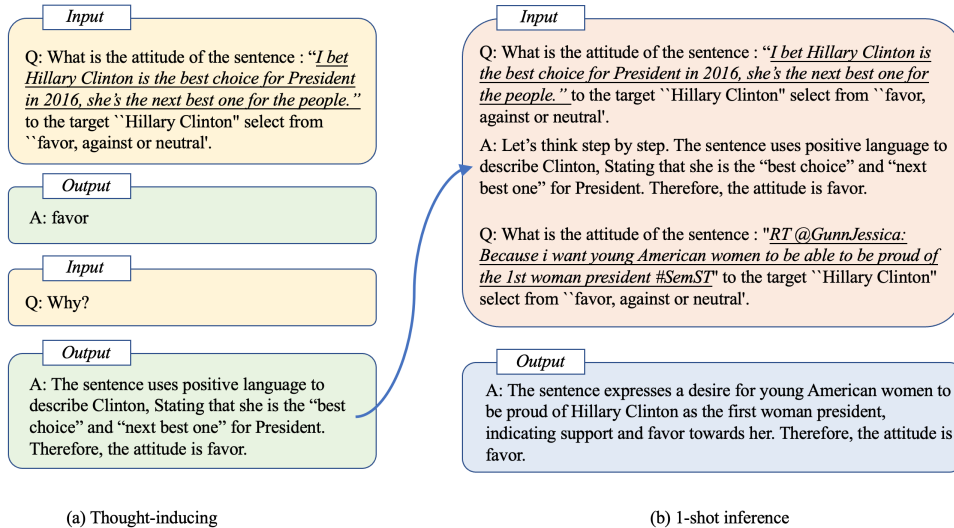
Input

Q: What is the attitude of the sentence : "I bet Hillary Clinton is the best choice for President in 2016, she's the next best one for the people." to the target ``Hillary Clinton" select from ``favor, against or neutral'.

Output

A: favor

Input

Q: Why?

Output

A: The sentence uses positive language to describe Clinton, Stating that she is the "best choice" and "next best one" for President. Therefore, the attitude is favor.

Input

Q: What is the attitude of the sentence : "I bet Hillary Clinton is the best choice for President in 2016, she's the next best one for the people." to the target ``Hillary Clinton" select from ``favor, against or neutral'.

A: Let's think step by step. The sentence uses positive language to describe Clinton, Stating that she is the "best choice" and "next best one" for President. Therefore, the attitude is favor.

Q: What is the attitude of the sentence : "RT @GunnJessica: Because i want young American women to be able to be proud of the 1st woman president #SemST" to the target ``Hillary Clinton" select from ``favor, against or neutral'.

Output

A: The sentence expresses a desire for young American women to be proud of Hillary Clinton as the first woman president, indicating support and favor towards her. Therefore, the attitude is favor.

(a) Thought-inducing

(b) 1-shot inference